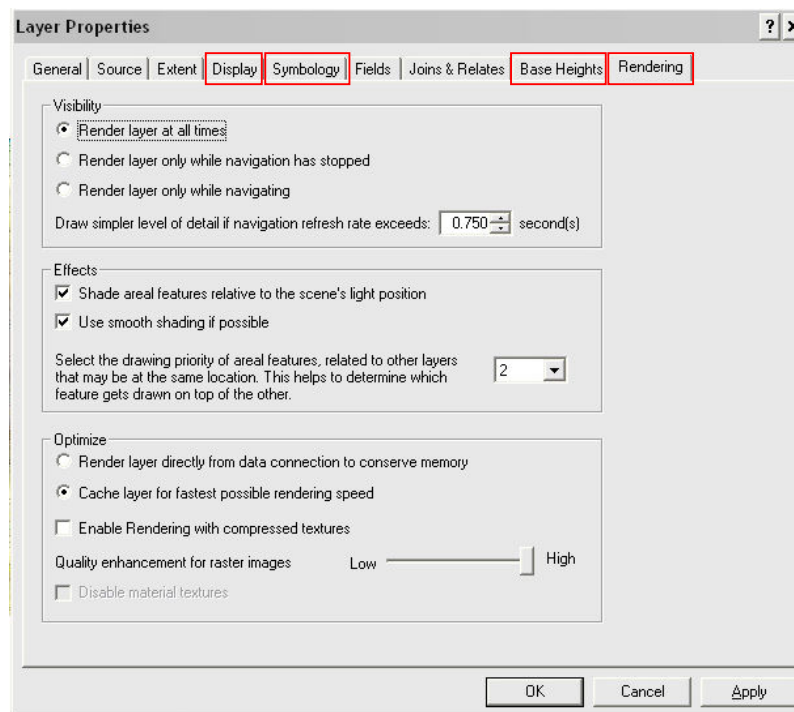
Layer Properties

? X

General | Source | Extent | Display | Symbology | Fields | Joins & Relates | Base Heights | Rendering

Visibility

Render layer at all times

Render layer only while navigation has stopped

Render layer only while navigating

Draw simpler level of detail if navigation refresh rate exceeds: 0.750 second(s)

Effects

Shade areal features relative to the scene's light position

Use smooth shading if possible

Select the drawing priority of areal features, related to other layers that may be at the same location. This helps to determine which feature gets drawn on top of the other. 2

Optimize

Render layer directly from data connection to conserve memory

Cache layer for fastest possible rendering speed

Enable Rendering with compressed textures

Quality enhancement for raster images Low High

Disable material textures

OK Cancel Apply